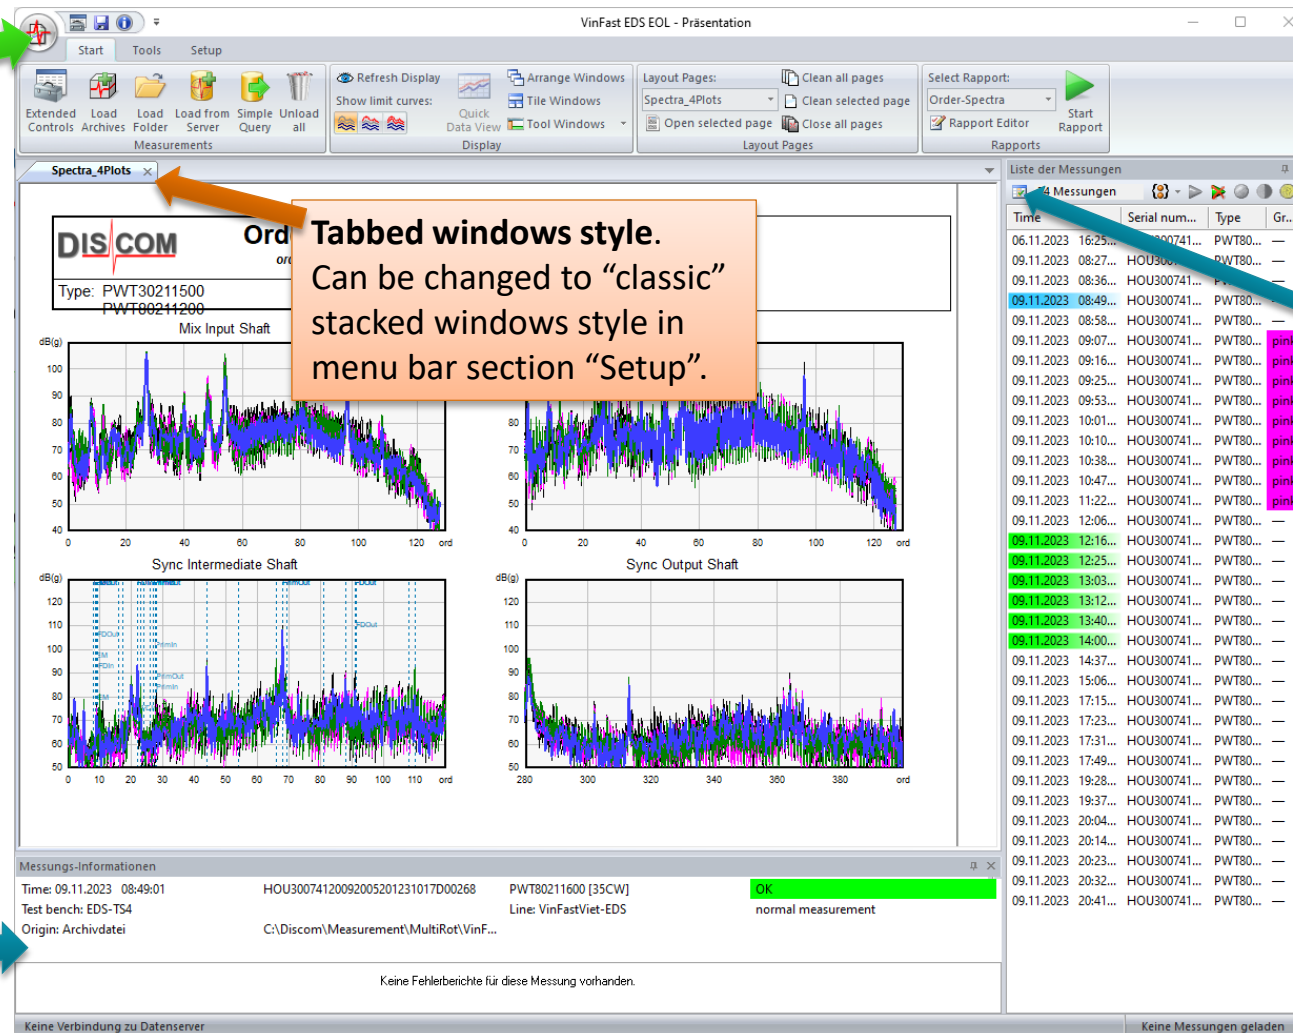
VinFast EDS EOL - Präsentation

Start Tools Setup

Extended Controls
Load Archives
Load Folder
Load from Server
Simple Query
Unload all
Measurements

Refresh Display
Show limit curves:
Quick Data View
Arrange Windows
Tile Windows
Tool Windows
Display

Layout Pages:
Spectra_4Plots
Open selected page
Clean all pages
Clean selected page
Close all pages
Layout Pages

Select Rapport:
Order-Spectra
Rapport Editor
Start Rapport
Rapports

Spectra_4Plots

DISCOM
Ord
Type: PWT30211500
PWT80211200

Tabbed windows style.
Can be changed to “classic” stacked windows style in menu bar section “Setup”.

Mix Input Shaft
dB(g)
100 90 80 70 60 50 40
0 20 40 60 80 100 120 ord

80 70 60 50 40
0 20 40 60 80 100 120 ord

Sync Intermediate Shaft
dB(g)
120 110 100 90 80 70 60 50
0 10 20 30 40 50 60 70 80 90 100 110 ord

Sync Output Shaft
dB(g)
120 110 100 90 80 70 60 50
280 300 320 340 360 380 ord

Messungs-Informationen
Time: 09.11.2023 08:49:01
Test bench: EDS-TS4
Origin: Archivdatei
HOU30074120092005201231017D000268
C:\Discom\Measurement\MultiRot\VinF...
PWT80211600 [35CW]
Line: VinFastViet-EDS
OK
normal measurement

Keine Fehlerberichte für diese Messung vorhanden.

Liste der Messungen
4 Messungen

| Time | Serial num... | Type | Gr... |
|---|---|---|---|
| 06.11.2023 16:25... | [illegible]00741... | PWT80... | — |
| 09.11.2023 08:27... | HOU300... | PWT80... | — |
| 09.11.2023 08:36... | HOU300741... | P... | — |
| 09.11.2023 08:49... | HOU300741... | PWT80... | — |
| 09.11.2023 08:58... | HOU300741... | PWT80... | — |
| 09.11.2023 09:07... | HOU300741... | PWT80... | pin |
| 09.11.2023 09:16... | HOU300741... | PWT80... | pin |
| 09.11.2023 09:25... | HOU300741... | PWT80... | pin |
| 09.11.2023 09:53... | HOU300741... | PWT80... | pin |
| 09.11.2023 10:01... | HOU300741... | PWT80... | pin |
| 09.11.2023 10:10... | HOU300741... | PWT80... | pin |
| 09.11.2023 10:38... | HOU300741... | PWT80... | pin |
| 09.11.2023 10:47... | HOU300741... | PWT80... | pin |
| 09.11.2023 11:22... | HOU300741... | PWT80... | pin |
| 09.11.2023 12:06... | HOU300741... | PWT80... | — |
| 09.11.2023 12:16... | HOU300741... | PWT80... | — |
| 09.11.2023 12:25... | HOU300741... | PWT80... | — |
| 09.11.2023 13:03... | HOU300741... | PWT80... | — |
| 09.11.2023 13:12... | HOU300741... | PWT80... | — |
| 09.11.2023 13:40... | HOU300741... | PWT80... | — |
| 09.11.2023 14:00... | HOU300741... | PWT80... | — |
| 09.11.2023 14:37... | HOU300741... | PWT80... | — |
| 09.11.2023 15:06... | HOU300741... | PWT80... | — |
| 09.11.2023 17:15... | HOU300741... | PWT80... | — |
| 09.11.2023 17:23... | HOU300741... | PWT80... | — |
| 09.11.2023 17:31... | HOU300741... | PWT80... | — |
| 09.11.2023 17:49... | HOU300741... | PWT80... | — |
| 09.11.2023 19:28... | HOU300741... | PWT80... | — |
| 09.11.2023 19:37... | HOU300741... | PWT80... | — |
| 09.11.2023 20:04... | HOU300741... | PWT80... | — |
| 09.11.2023 20:14... | HOU300741... | PWT80... | — |
| 09.11.2023 20:23... | HOU300741... | PWT80... | — |
| 09.11.2023 20:32... | HOU300741... | PWT80... | — |
| 09.11.2023 20:41... | HOU300741... | PWT80... | — |

Keine Verbindung zu Datenserver
Keine Messungen geladen